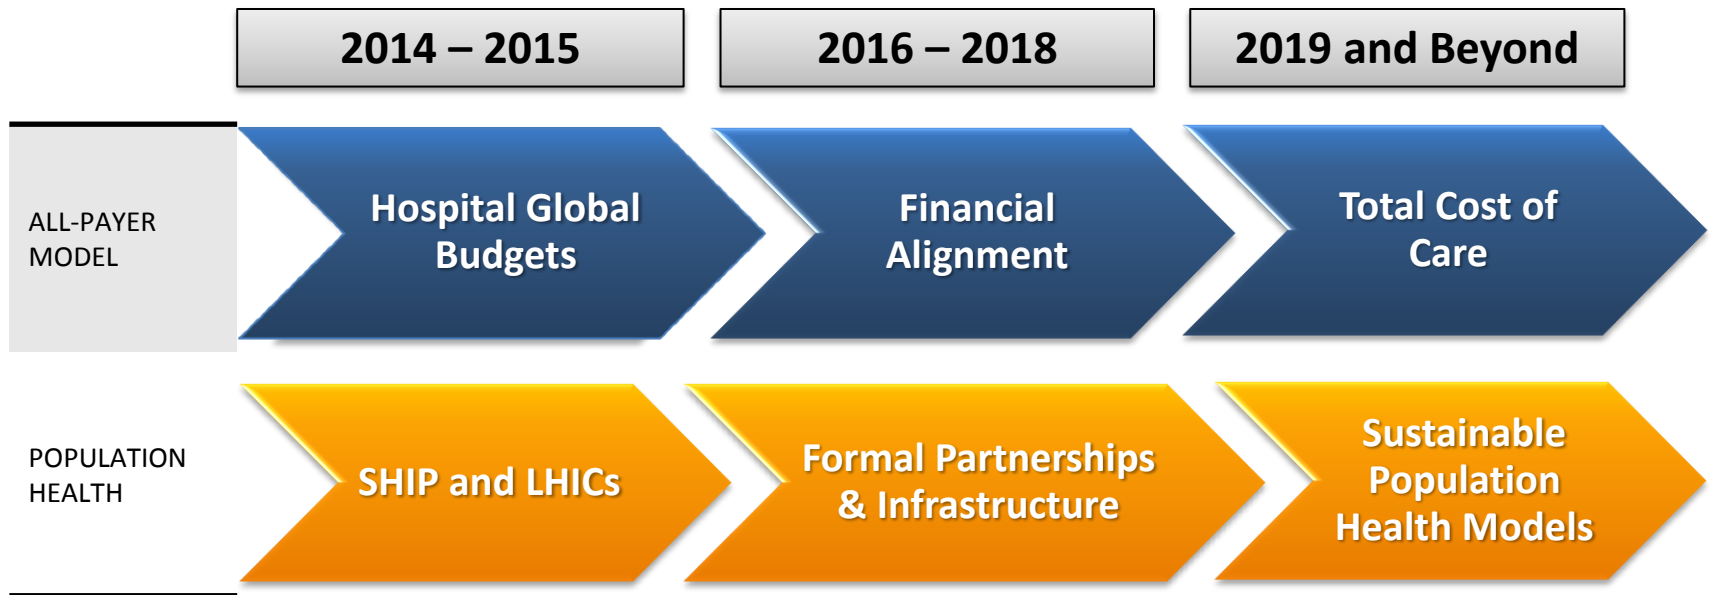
| | 2014 – 2015 | 2016 – 2018 | 2019 and Beyond |
|---|---|---|---|
| ALL-PAYER MODEL | Hospital Global Budgets | Financial Alignment | Total Cost of Care |
| POPULATION HEALTH | SHIP and LHICs | Formal Partnerships & Infrastructure | Sustainable Population Health Models |